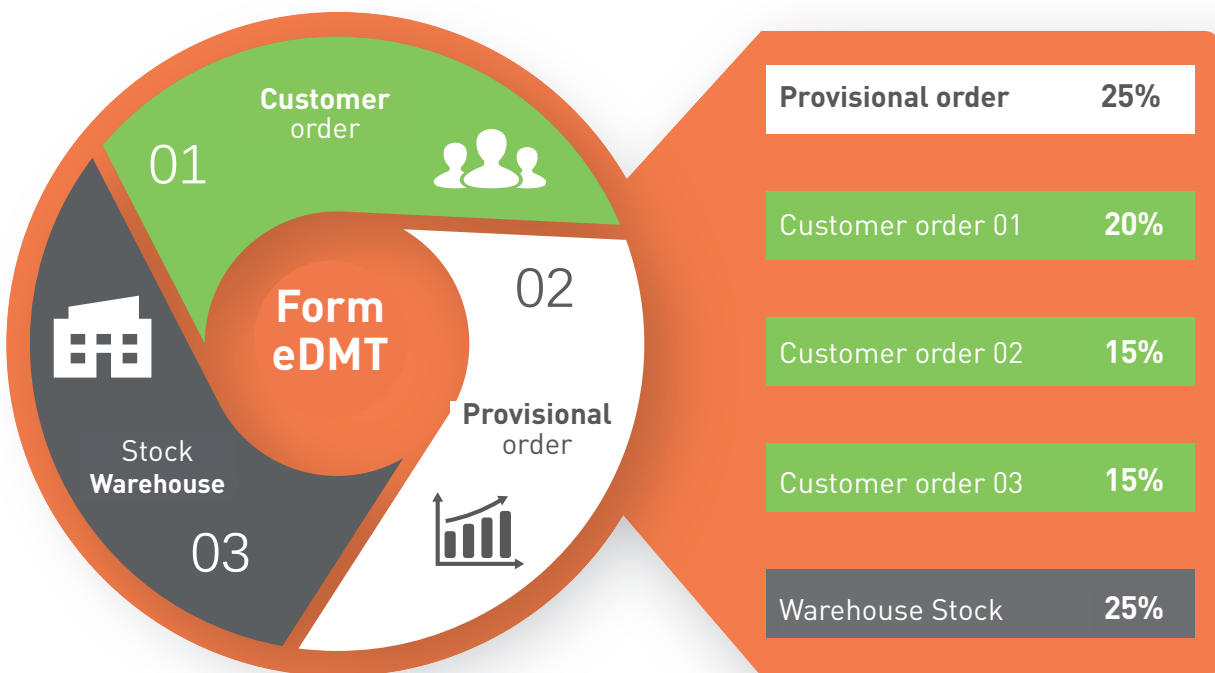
Customer order

01

Form eDMT

02

Provisional order

Stock Warehouse

03

| Provisional order | 25% |
|---|---|
| Customer order 01 | 20% |
| Customer order 02 | 15% |
| Customer order 03 | 15% |
| Warehouse Stock | 25% |